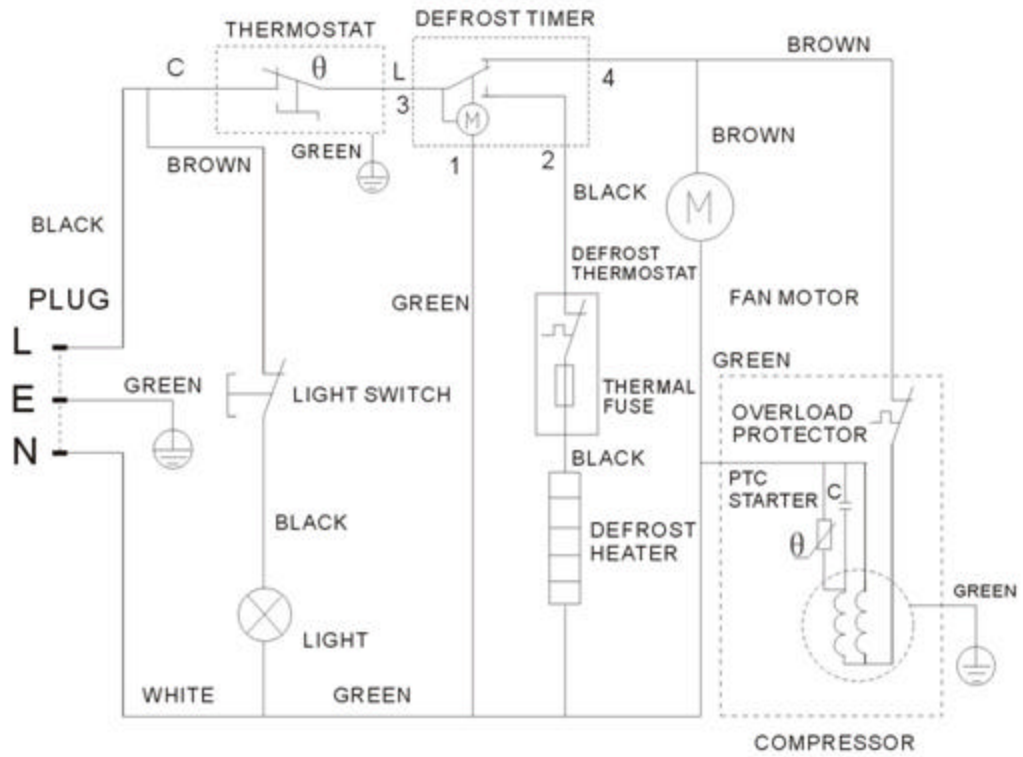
THERMOSTAT
DEFROST TIMER
BROWN
C
$\theta$
L
3
4
M
BROWN
GREEN
BROWN
1
2
BLACK
M
BLACK
DEFROST THERMOSTAT
PLUG
GREEN
FAN MOTOR
L
GREEN
GREEN
E
LIGHT SWITCH
THERMAL FUSE
OVERLOAD PROTECTOR
N
BLACK
PTC STARTER
C
BLACK
DEFROST HEATER
$\theta$
GREEN
LIGHT
WHITE
GREEN
COMPRESSOR